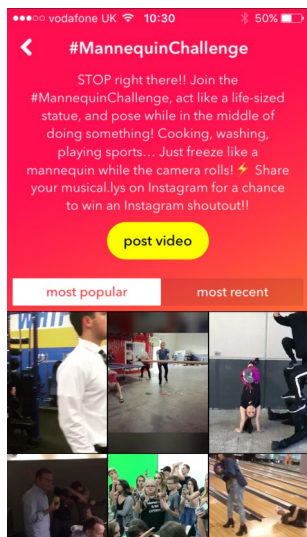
●●●○○ vodafone UK 10:30 50%

#MannequinChallenge

STOP right there!! Join the #MannequinChallenge, act like a life-sized statue, and pose while in the middle of doing something! Cooking, washing, playing sports... Just freeze like a mannequin while the camera rolls! ⚡ Share your musical.lys on Instagram for a chance to win an Instagram shoutout!!

post video

most popular

most recent